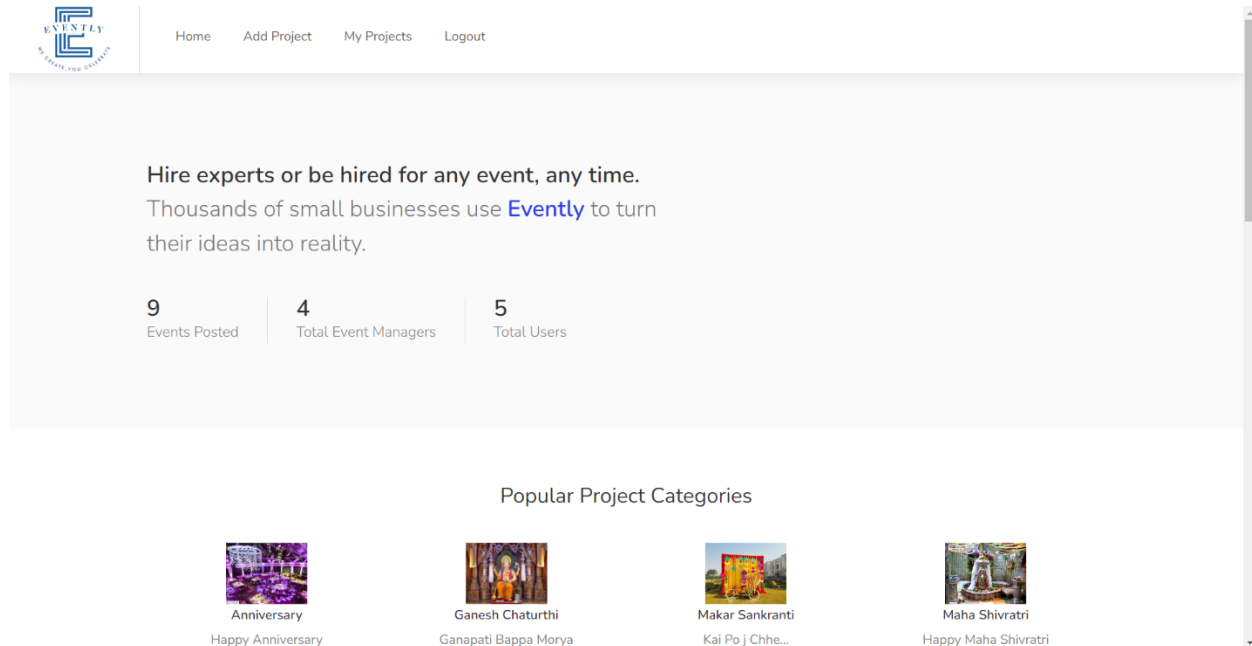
EVENTLY
WE CREATE, YOU CELEBRATE

Home Add Project My Projects Logout

Hire experts or be hired for any event, any time.
Thousands of small businesses use Evently to turn their ideas into reality.

9
Events Posted

4
Total Event Managers

5
Total Users

Popular Project Categories

Anniversary
Happy Anniversary

Ganesh Chaturthi
Ganapati Bappa Morya

Makar Sankranti
Kai Po j Chhe...

Maha Shivratri
Happy Maha Shivratri